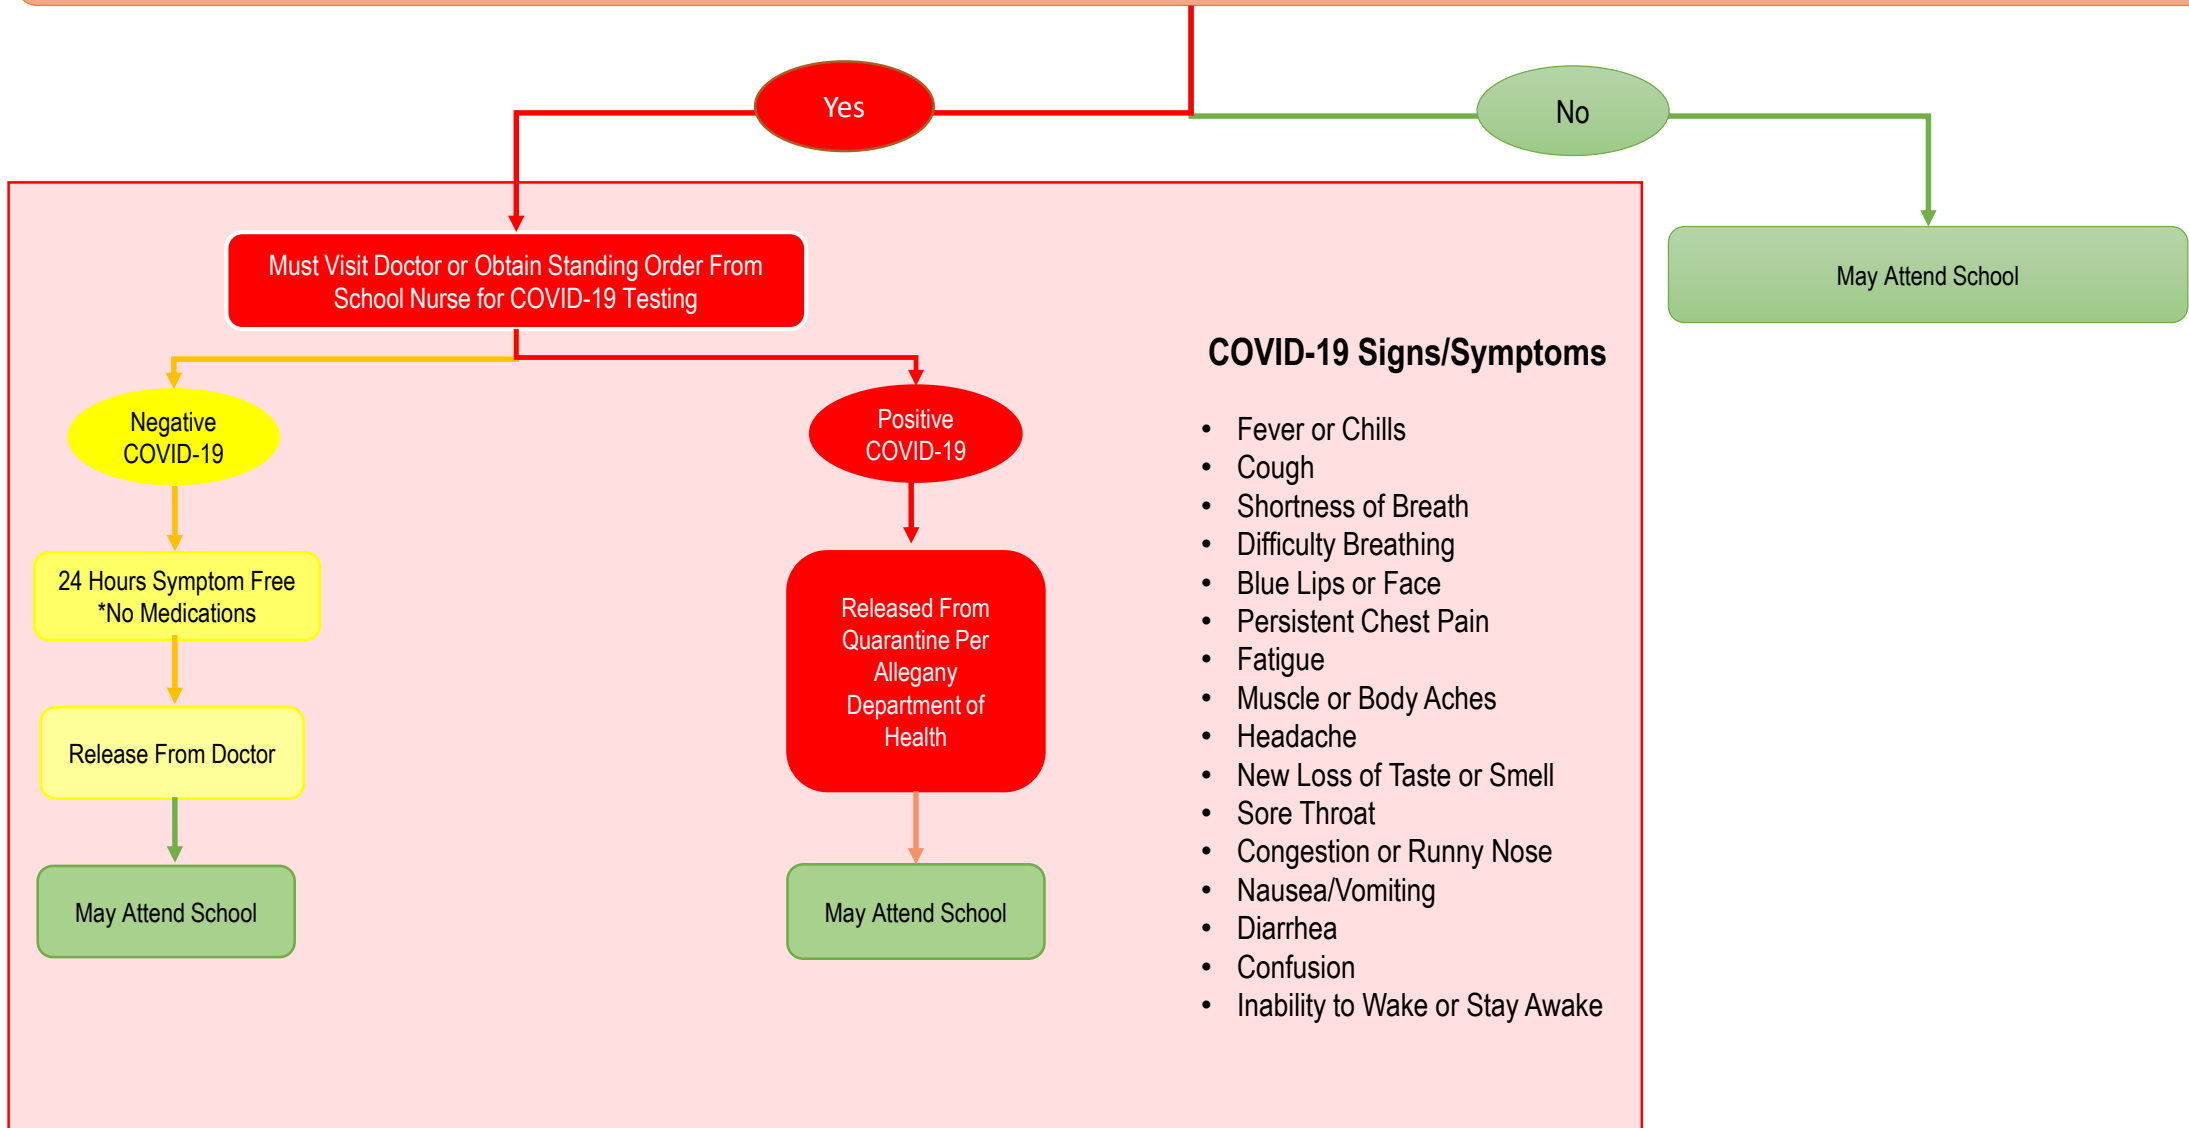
Yes

No

Must Visit Doctor or Obtain Standing Order From School Nurse for COVID-19 Testing

May Attend School

Negative COVID-19

24 Hours Symptom Free
*No Medications

Release From Doctor

May Attend School

Positive COVID-19

Released From Quarantine Per Allegany Department of Health

May Attend School

COVID-19 Signs/Symptoms

- Fever or Chills
- Cough
- Shortness of Breath
- Difficulty Breathing
- Blue Lips or Face
- Persistent Chest Pain
- Fatigue
- Muscle or Body Aches
- Headache
- New Loss of Taste or Smell
- Sore Throat
- Congestion or Runny Nose
- Nausea/Vomiting
- Diarrhea
- Confusion
- Inability to Wake or Stay Awake